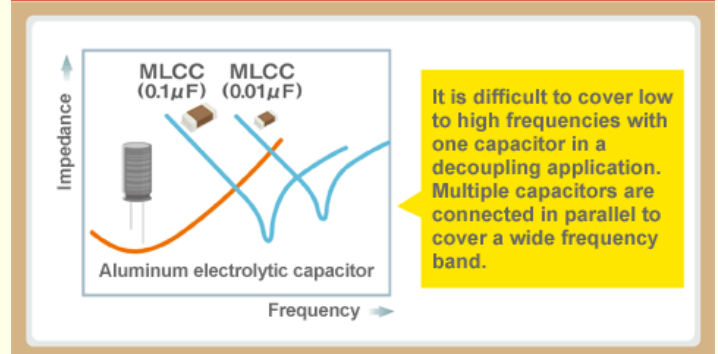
Impedance

MLCC (0.1$\mu$F)

MLCC (0.01$\mu$F)

Aluminum electrolytic capacitor

Frequency

It is difficult to cover low to high frequencies with one capacitor in a decoupling application. Multiple capacitors are connected in parallel to cover a wide frequency band.